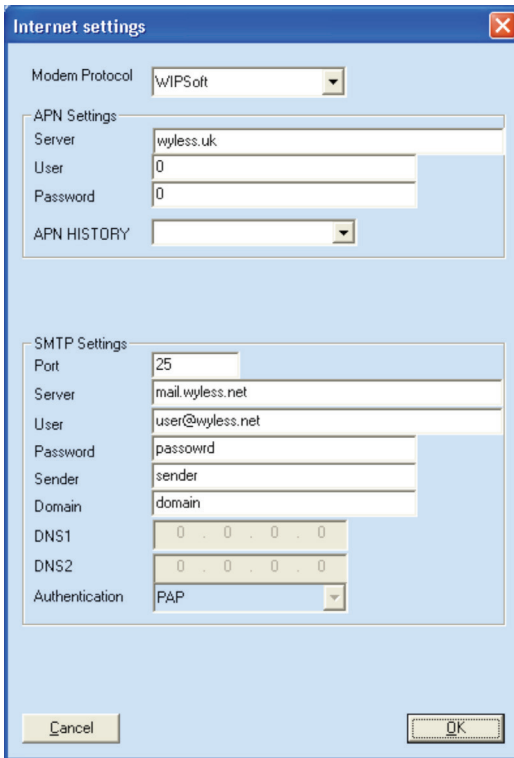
Internet settings

Modem Protocol WIPSoft

APN Settings
Server wyless.uk
User 0
Password 0
APN HISTORY

SMTP Settings
Port 25
Server mail.wyless.net
User user@wyless.net
Password passowrd
Sender sender
Domain domain
DNS1 0 . 0 . 0 . 0
DNS2 0 . 0 . 0 . 0
Authentication PAP

Cancel
OK